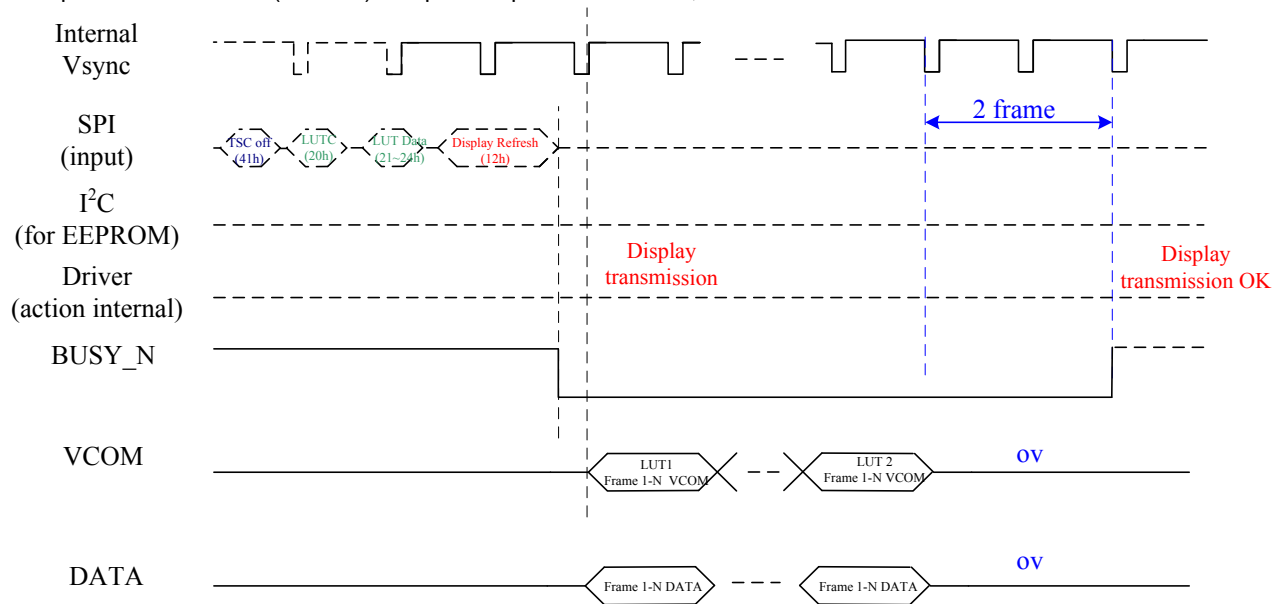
Internal Vsync

SPI (input)

TSC off (41h)

LUTC (20h)

LUT Data (21~24h)

Display Refresh (12h)

2 frame

$I^2C$ (for EEPROM)

Driver (action internal)

Display transmission

Display transmission OK

BUSY_N

VCOM

LUT1 Frame 1-N VCOM

LUT 2 Frame 1-N VCOM

OV

DATA

Frame 1-N DATA

Frame 1-N DATA

OV